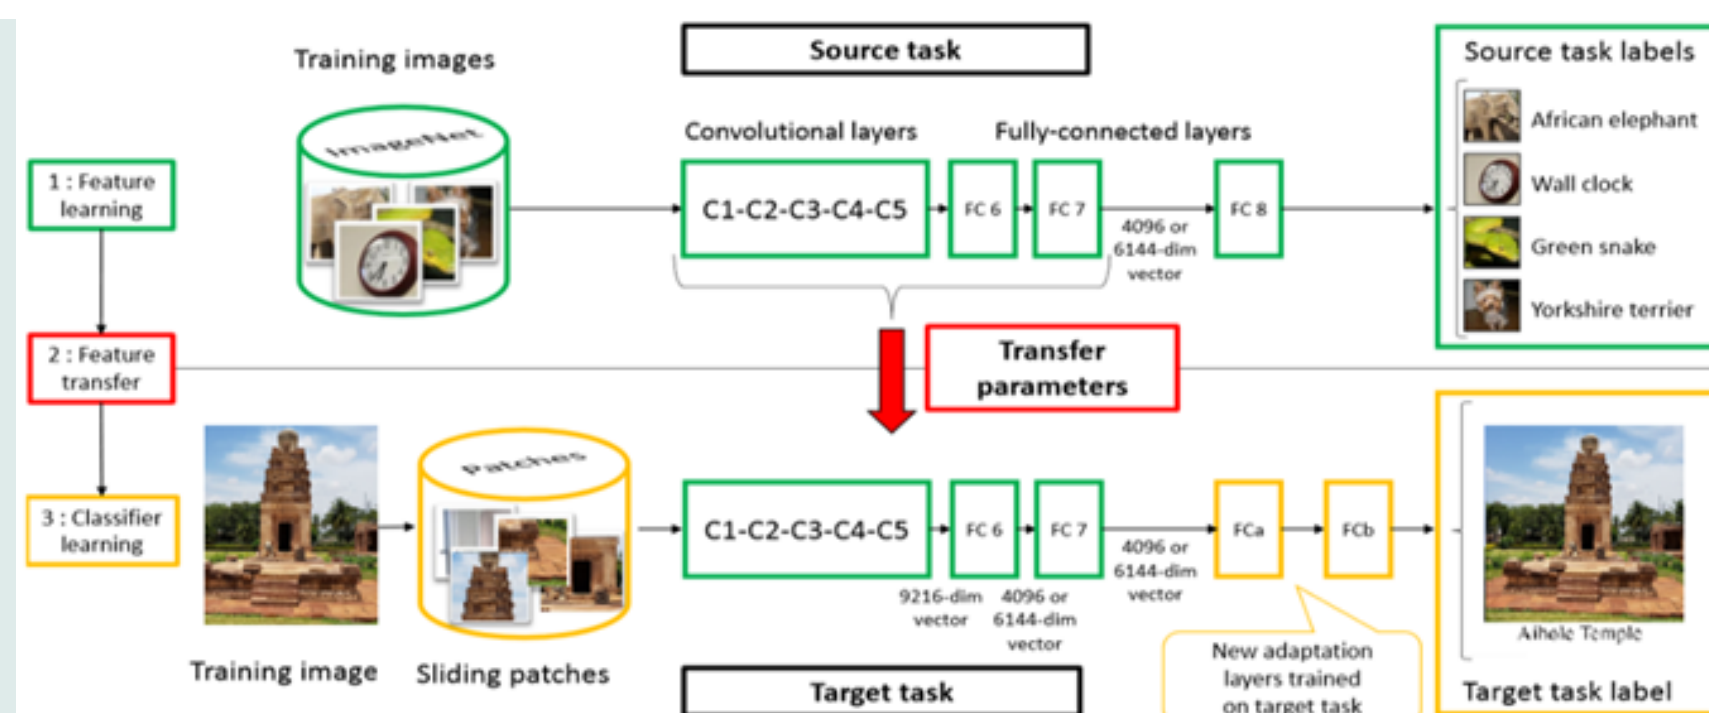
Training images

Source task

Source task labels

ImageNet

Convolutional layers

Fully-connected layers

African elephant

1 : Feature learning

C1-C2-C3-C4-C5

FC 6

FC 7

FC 8

Wall clock

4096 or 6144-dim vector

Green snake

Yorkshire terrier

2 : Feature transfer

Transfer parameters

Patches

3 : Classifier learning

C1-C2-C3-C4-C5

FC 6

FC 7

FCa

FCb

4096 or 6144-dim vector

9216-dim vector

4096 or 6144-dim vector

Aihole Temple

New adaptation layers trained on target task

Training image

Sliding patches

Target task

Target task label